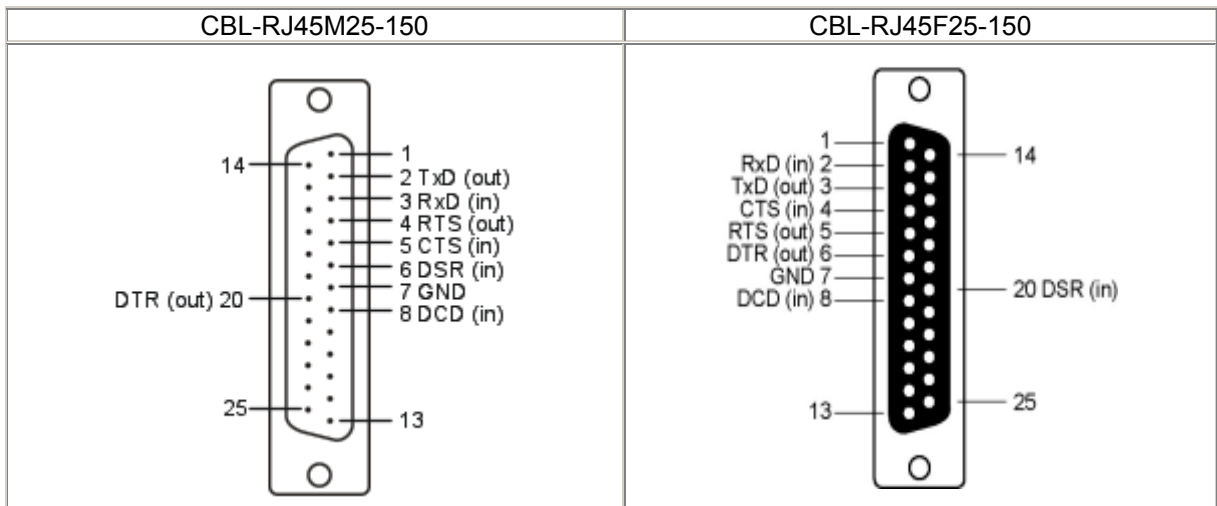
| CBL-RJ45M25-150 | CBL-RJ45F25-150 |
|---|---|
| 14<br>1<br>2 TxD (out)<br>3 RxD (in)<br>4 RTS (out)<br>5 CTS (in)<br>6 DSR (in)<br>DTR (out) 20<br>7 GND<br>8 DCD (in)<br>25<br>13 | 1<br>RxD (in) 2<br>TxD (out) 3<br>CTS (in) 4<br>RTS (out) 5<br>DTR (out) 6<br>GND 7<br>DCD (in) 8<br>14<br>20 DSR (in)<br>13<br>25 |